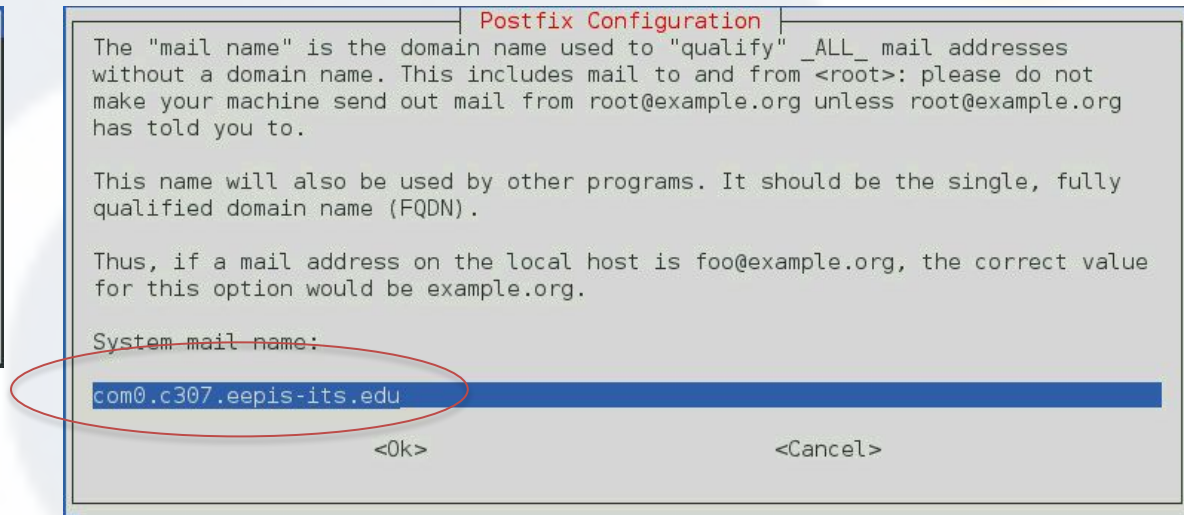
Postfix Configuration

The "mail name" is the domain name used to "qualify" _ALL_ mail addresses without a domain name. This includes mail to and from <root>: please do not make your machine send out mail from root@example.org unless root@example.org has told you to.

This name will also be used by other programs. It should be the single, fully qualified domain name (FQDN).

Thus, if a mail address on the local host is foo@example.org, the correct value for this option would be example.org.

System mail name:

com0.c307.eepis-its.edu

<Ok>

<Cancel>